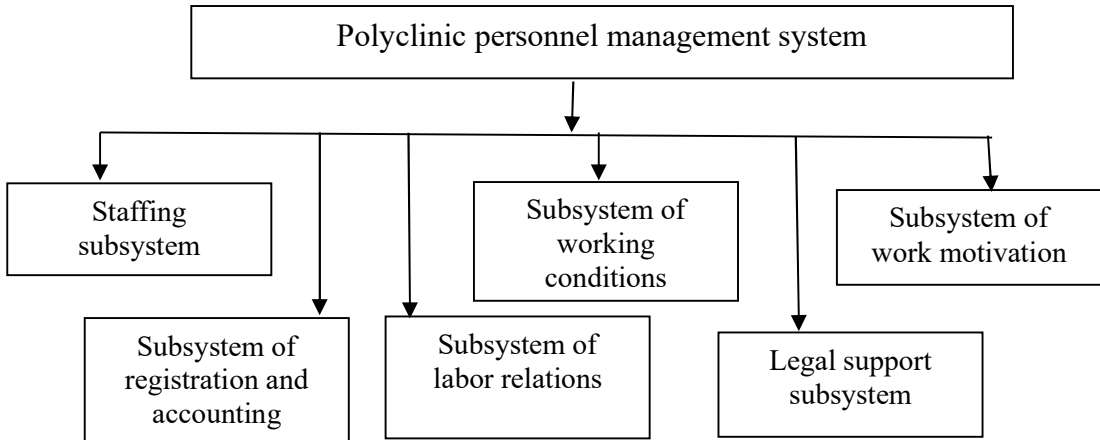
Polyclinic personnel management system

Staffing subsystem

Subsystem of working conditions

Subsystem of work motivation

Subsystem of registration and accounting

Subsystem of labor relations

Legal support subsystem